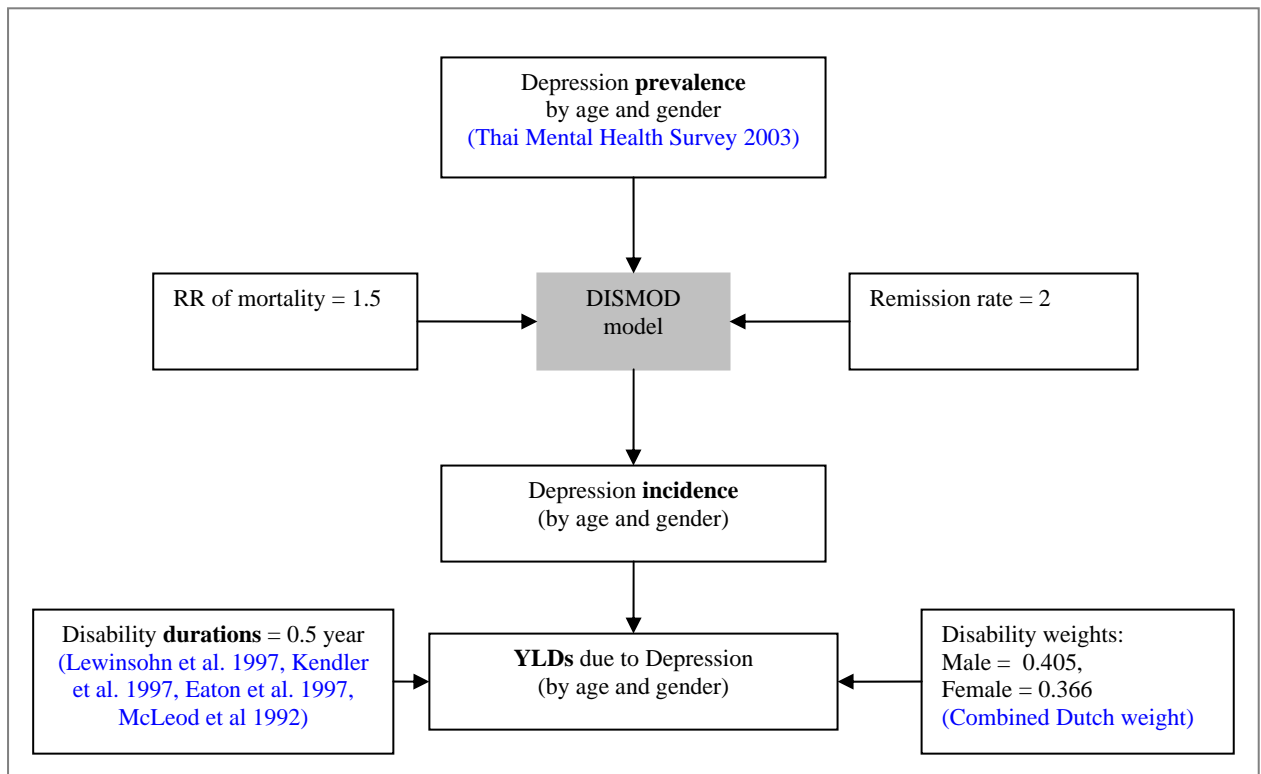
Depression **prevalence** by age and gender (Thai Mental Health Survey 2003)

RR of mortality = 1.5

DISMOD model

Remission rate = 2

Depression **incidence** (by age and gender)

Disability **durations** = 0.5 year (Lewinsohn et al. 1997, Kendler et al. 1997, Eaton et al. 1997, McLeod et al 1992)

**YLDs** due to Depression (by age and gender)

Disability weights:
Male = 0.405,
Female = 0.366
(Combined Dutch weight)